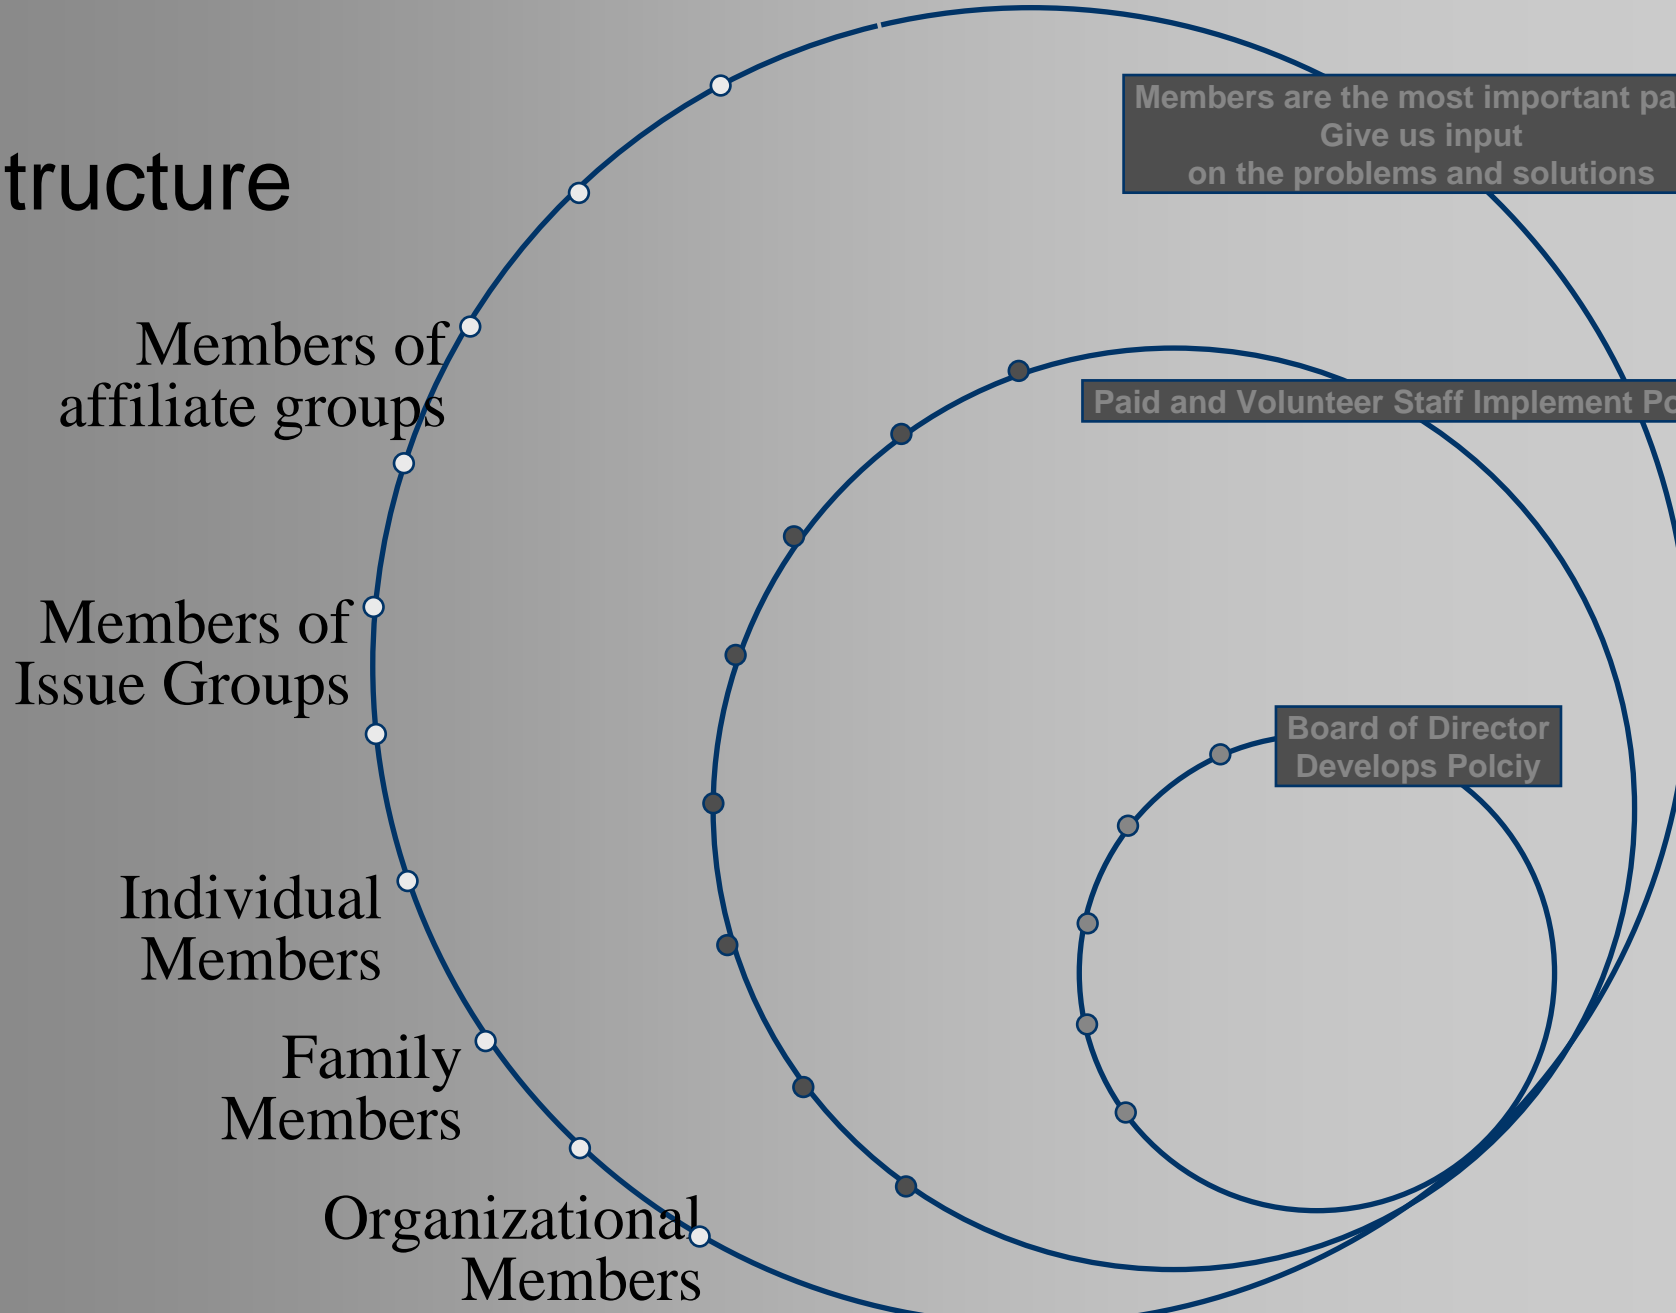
tructure

Members are the most important pa
Give us input
on the problems and solutions

Members of affiliate groups

Paid and Volunteer Staff Implement Po

Members of Issue Groups

Board of Director
Develops Polciy

Individual Members

Family Members

Organizational Members